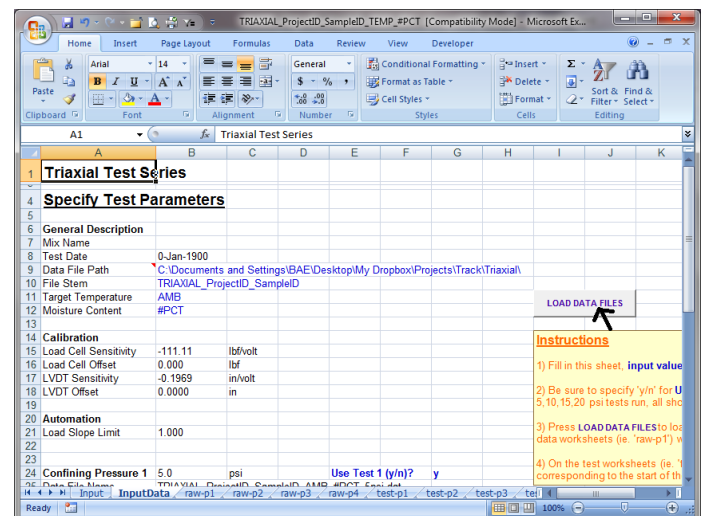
TRIAXIAL_ProjectID_SampleID_TEMP_#PCT [Compatibility Mode] - Microsoft Ex...

Home Insert Page Layout Formulas Data Review View Developer

Arial 14 General Conditional Formatting Insert Format as Table Delete Cell Styles Format Sort & Filter Find & Select

Paste Clipboard Font Alignment Number Styles Cells Editing

A1 $f_x$ Triaxial Test Series

| | A | B | C | D | E | F | G | H | I | J | K |
|---|---|---|---|---|---|---|---|---|---|---|---|
| 1 | Triaxial Test Series | | | | | | | | | | |
| 4 | Specify Test Parameters | | | | | | | | | | |
| 5 | | | | | | | | | | | |
| 6 | General Description | | | | | | | | | | |
| 7 | Mix Name | | | | | | | | | | |
| 8 | Test Date | 0-Jan-1900 | | | | | | | | | |
| 9 | Data File Path | C:\Documents and Settings\BAE\Desktop\My Dropbox\Projects\Track\Triaxial\ | | | | | | | | | |
| 10 | File Stem | TRIAXIAL_ProjectID_SampleID | | | | | | | | | |
| 11 | Target Temperature | AMB | | | | | | | | | |
| 12 | Moisture Content | #PCT | | | | | | | | | |
| 13 | | | | | | | | | | | |
| 14 | Calibration | | | | | | | | | | |
| 15 | Load Cell Sensitivity | -111.11 | lbf/volt | | | | | | | | |
| 16 | Load Cell Offset | 0.000 | lbf | | | | | | | | |
| 17 | LVDT Sensitivity | -0.1969 | in/volt | | | | | | | | |
| 18 | LVDT Offset | 0.0000 | in | | | | | | | | |
| 19 | | | | | | | | | | | |
| 20 | Automation | | | | | | | | | | |
| 21 | Load Slope Limit | 1.000 | | | | | | | | | |
| 22 | | | | | | | | | | | |
| 23 | | | | | | | | | | | |
| 24 | Confining Pressure 1 | 5.0 | psi | | Use Test 1 (y/n)? | | y | | | | |
| 25 | Data File Name | TRIAXIAL_ProjectID_SampleID_AMB_#PCT_5psi.dat | | | | | | | | | |

LOAD DATA FILES

Instructions

1) Fill in this sheet, input value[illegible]

2) Be sure to specify 'y/n' for U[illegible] 5,10,15,20 psi tests run, all sho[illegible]

3) Press LOAD DATA FILES to loa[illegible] data worksheets (ie. 'raw-p1') w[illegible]

4) On the test worksheets (ie. 't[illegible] corresponding to the start of th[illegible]

Input InputData raw-p1 raw-p2 raw-p3 raw-p4 test-p1 test-p2 test-p3 te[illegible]

Ready 100%